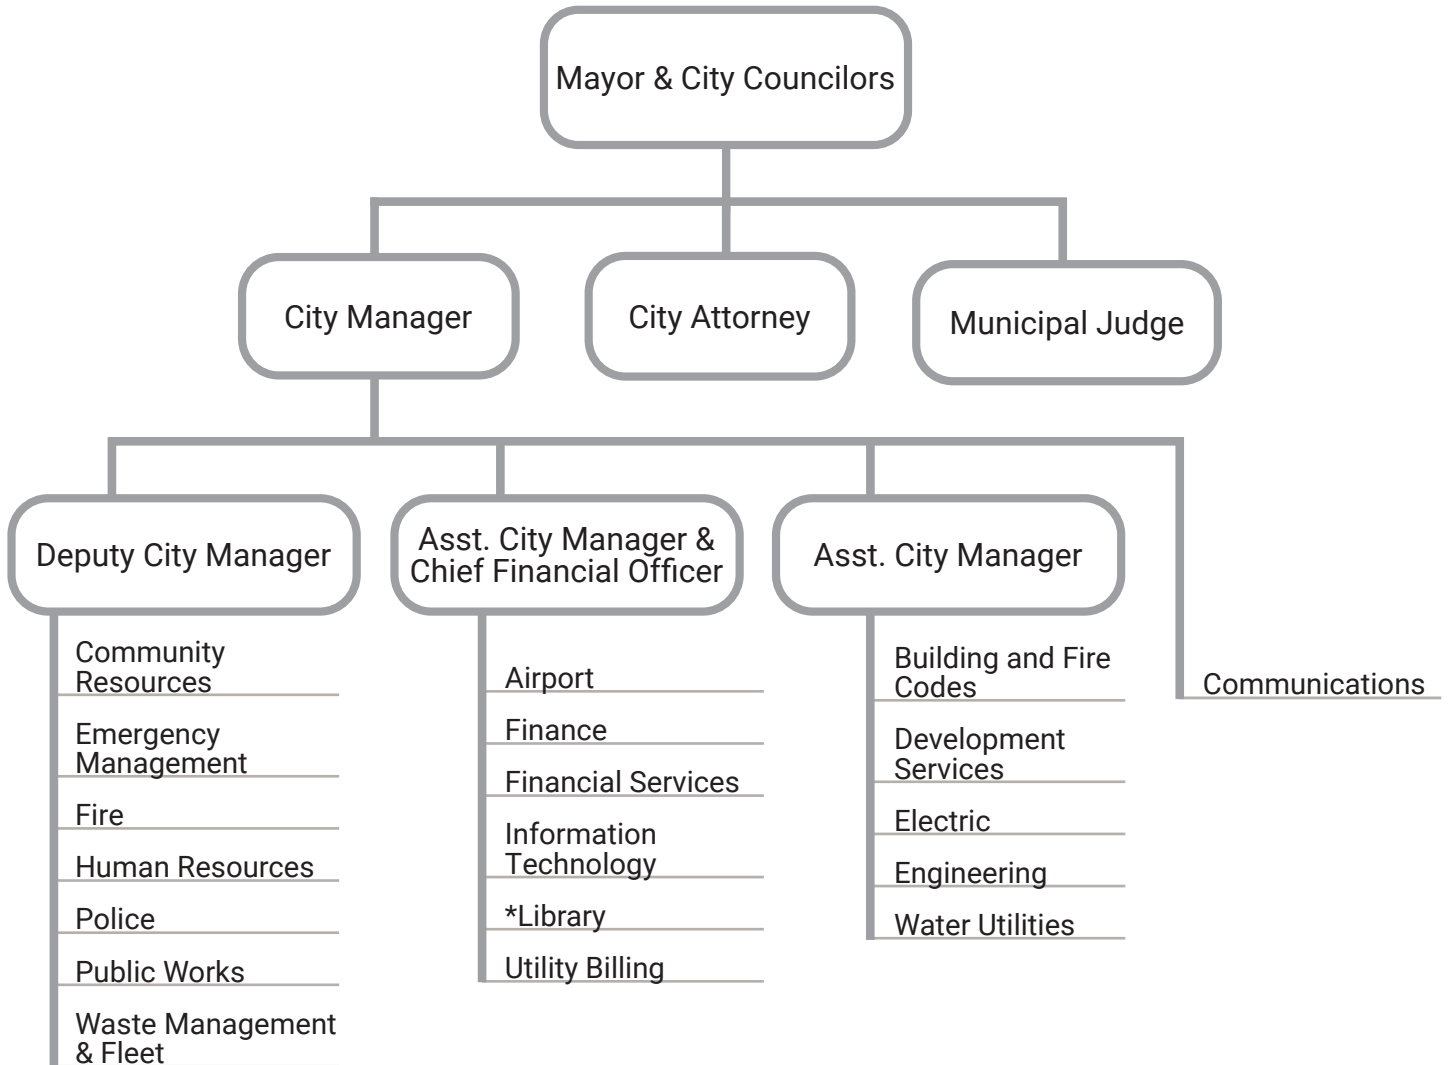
Mayor & City Councilors

City Manager

City Attorney

Municipal Judge

Deputy City Manager

Community Resources

Emergency Management

Fire

Human Resources

Police

Public Works

Waste Management & Fleet

Asst. City Manager & Chief Financial Officer

Airport

Finance

Financial Services

Information Technology

*Library

Utility Billing

Asst. City Manager

Building and Fire Codes

Development Services

Electric

Engineering

Water Utilities

Communications